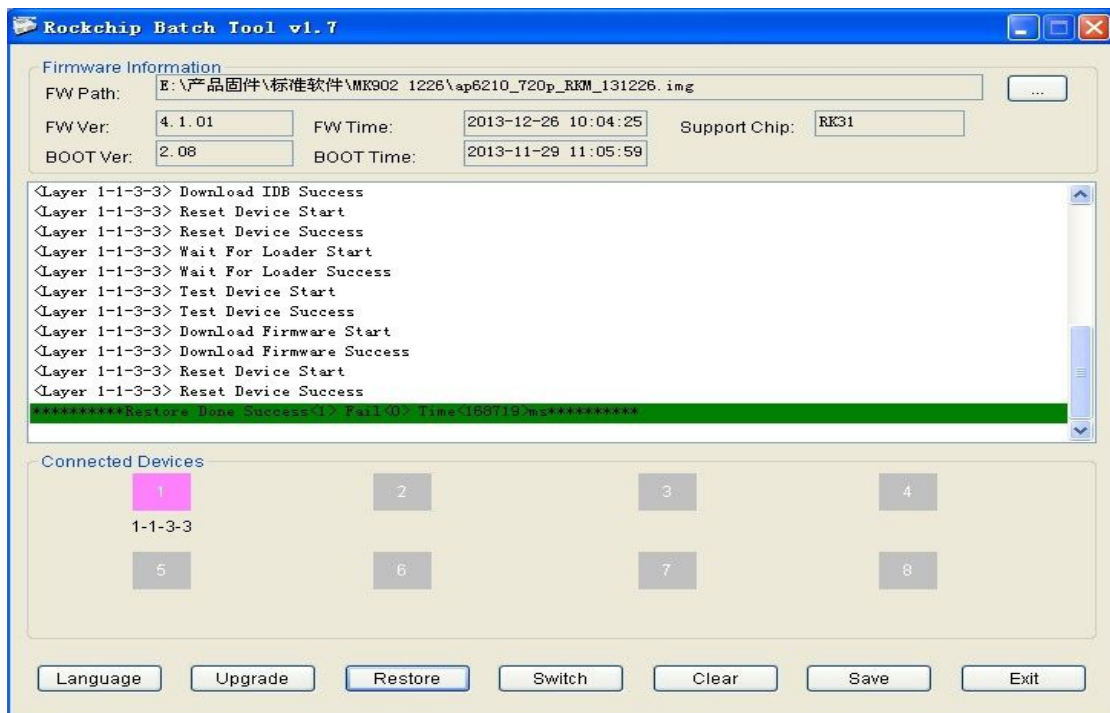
Rockchip Batch Tool v1.7

Firmware Information
FW Path: E:\产品固件\标准软件\MK902 1226\ap6210_720p_RKM_131226.img ...
FW Ver: 4.1.01 FW Time: 2013-12-26 10:04:25 Support Chip: RK31
BOOT Ver: 2.08 BOOT Time: 2013-11-29 11:05:59

<Layer 1-1-3-3> Download IDB Success
<Layer 1-1-3-3> Reset Device Start
<Layer 1-1-3-3> Reset Device Success
<Layer 1-1-3-3> Wait For Loader Start
<Layer 1-1-3-3> Wait For Loader Success
<Layer 1-1-3-3> Test Device Start
<Layer 1-1-3-3> Test Device Success
<Layer 1-1-3-3> Download Firmware Start
<Layer 1-1-3-3> Download Firmware Success
<Layer 1-1-3-3> Reset Device Start
<Layer 1-1-3-3> Reset Device Success
**********Restore Done Success<1> Fail<0> Time<168719>ms**********

Connected Devices
1 2 3 4
1-1-3-3
5 6 7 8

Language Upgrade Restore Switch Clear Save Exit